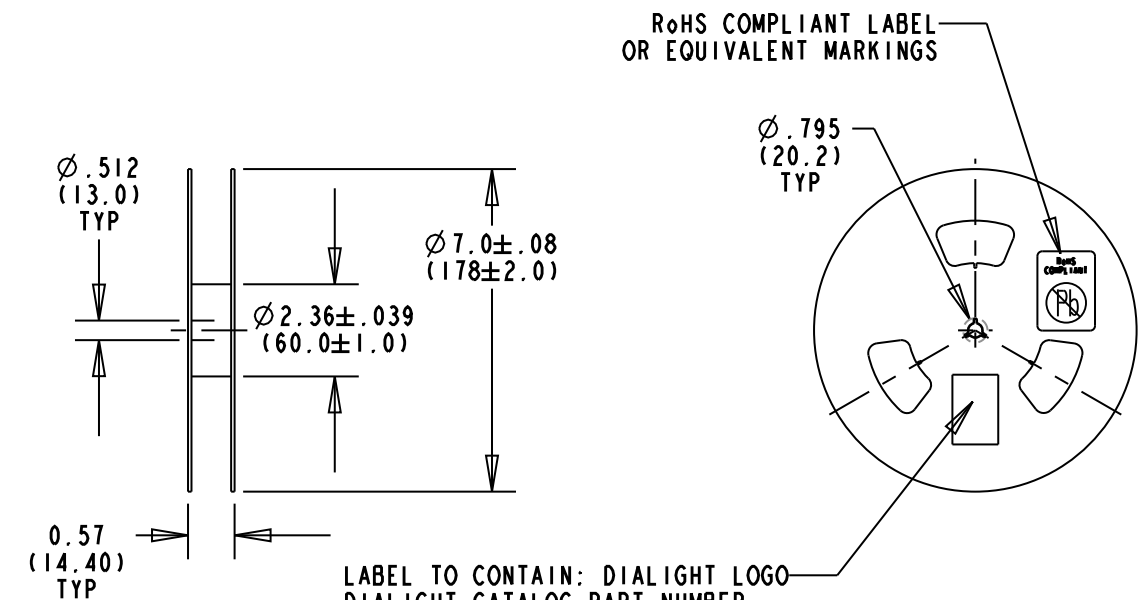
RoHS COMPLIANT LABEL
OR EQUIVALENT MARKINGS

$\varnothing$.795
(20.2)
TYP

$\varnothing$.512
(13.0)
TYP

$\varnothing$7.0$\pm$.08
(178$\pm$2.0)

$\varnothing$2.36$\pm$.039
(60.0$\pm$1.0)

RoHS
COMPLIANT

Pb

0.57
(14.40)
TYP

LABEL TO CONTAIN: DIALIGHT LOGO
DIALIGHT CATALOG PART NUMBER